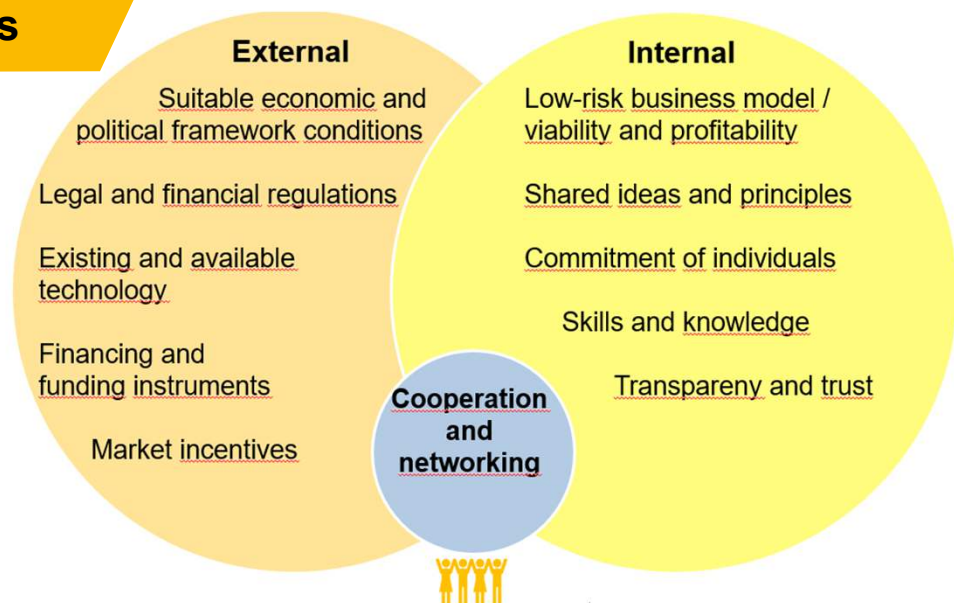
s

External

Suitable economic and political framework conditions

Legal and financial regulations

Existing and available technology

Financing and funding instruments

Market incentives

Internal

Low-risk business model / viability and profitability

Shared ideas and principles

Commitment of individuals

Skills and knowledge

Transpareny and trust

Cooperation and networking